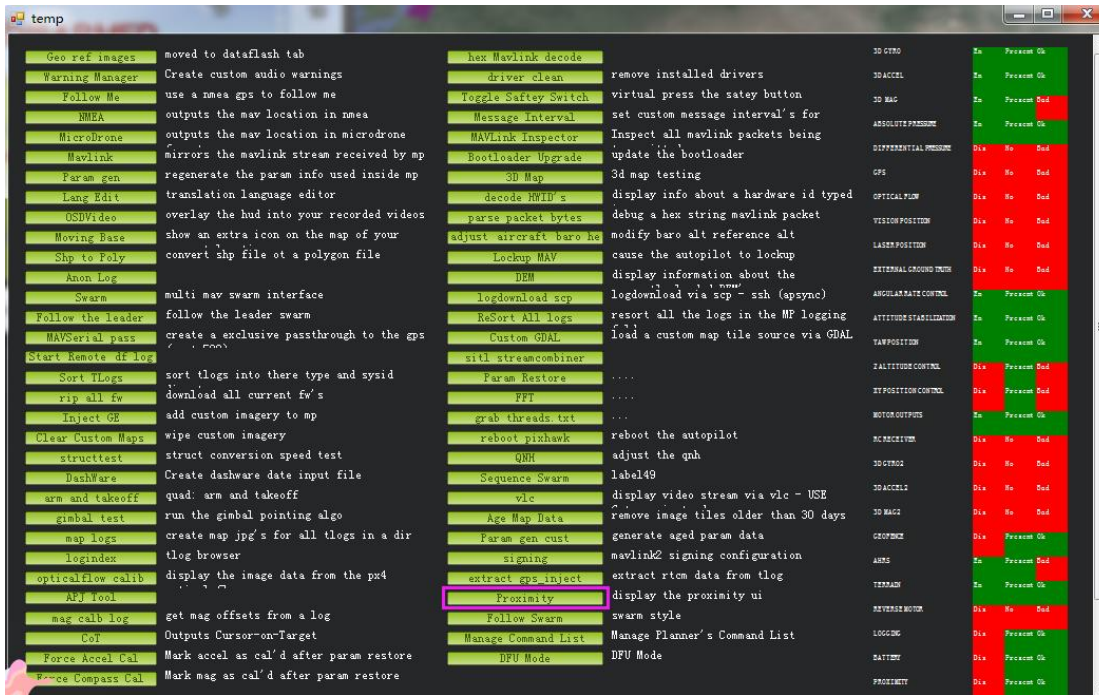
temp

Geo ref images moved to dataflash tab
Warning Manager Create custom audio warnings
Follow Me use a nmea gps to follow me
NMEA outputs the mav location in nmea
MicroDrone outputs the mav location in microdrone
Mavlink mirrors the mavlink stream received by mp
Param gen regenerate the param info used inside mp
Lang Edit translation language editor
OSDVideo overlay the hud into your recorded videos
Moving Base show an extra icon on the map of your
Shp to Poly convert shp file ot a polygon file
Anon Log
Swarm multi mav swarm interface
Follow the leader follow the leader swarm
MAVSerial pass create a exclusive passthrough to the gps
Start Remote df log
Sort TLogs sort tlogs into there type and sysid
rip all fw download all current fw's
Inject GE add custom imagery to mp
Clear Custom Maps wipe custom imagery
structtest struct conversion speed test
DashWare Create dashware date input file
arm and takeoff quad: arm and takeoff
gimbal test run the gimbal pointing algo
map logs create map jpg's for all tlogs in a dir
logindex tlog browser
opticalflow calib display the image data from the px4
AEJ Tool
mag calb log get mag offsets from a log
CoT Outputs Cursor-on-Target
Force Accel Cal Mark accel as cal'd after param restore
Force Compass Cal Mark mag as cal'd after param restore

hex Mavlink decode
driver clean remove installed drivers
Toggle Saftey Switch virtual press the satey button
Message Interval set custom message interval's for
MAVLink Inspector Inspect all mavlink packets being
Bootloader Upgrade update the bootloader
3D Map 3d map testing
decode HWID's display info about a hardware id typed
parse packet bytes debug a hex string mavlink packet
adjust aircraft baro he modify baro alt reference alt
Lockup MAV cause the autopilot to lockup
DEM display information about the
logdownload scp logdownload via scp - ssh (apsync)
ReSort All logs resort all the logs in the MP logging
Custom GDAL load a custom map tile source via GDAL
sitl streamcombiner
Param Restore ....
FFT ....
grab threads.txt ...
reboot pixhawk reboot the autopilot
QNH adjust the qnh
Sequence Swarm label49
vlc display video stream via vlc - USE
Age Map Data remove image tiles older than 30 days
Param gen cust generate aged param data
signing mavlink2 signing configuration
extract gps_inject extract rtcm data from tlog
Proximity display the proximity ui
Follow Swarm swarm style
Manage Command List Manage Planner's Command List
DFU Mode DFU Mode

| | | | |
|---|---|---|---|
| 3D GYRO | En | Present | Ok |
| 3D ACCEL | En | Present | Ok |
| 3D MAG | En | Present | Bad |
| ABSOLUTE PRESSURE | En | Present | Ok |
| DIFFERENTIAL PRESSURE | Dis | No | Bad |
| GPS | Dis | No | Bad |
| OPTICAL FLOW | Dis | No | Bad |
| VISION POSITION | Dis | No | Bad |
| LASER POSITION | Dis | No | Bad |
| EXTERNAL GROUND TRUTH | Dis | No | Bad |
| ANGULAR RATE CONTROL | En | Present | Ok |
| ATTITUDE STABILIZATION | En | Present | Ok |
| YAW POSITION | En | Present | Ok |
| Z ALTITUDE CONTROL | Dis | Present | Bad |
| XY POSITION CONTROL | Dis | Present | Bad |
| MOTOR OUTPUTS | En | Present | Ok |
| RC RECEIVER | Dis | No | Bad |
| 3D GYRO2 | Dis | No | Bad |
| 3D ACCEL2 | Dis | No | Bad |
| 3D MAG2 | Dis | No | Bad |
| GEOFENCE | Dis | Present | Ok |
| AHRS | En | Present | Bad |
| TERRAIN | En | Present | Ok |
| REVERSE MOTOR | Dis | No | Bad |
| LOGGING | Dis | Present | Ok |
| BATTERY | Dis | Present | Ok |
| PROXIMITY | Dis | Present | Ok |